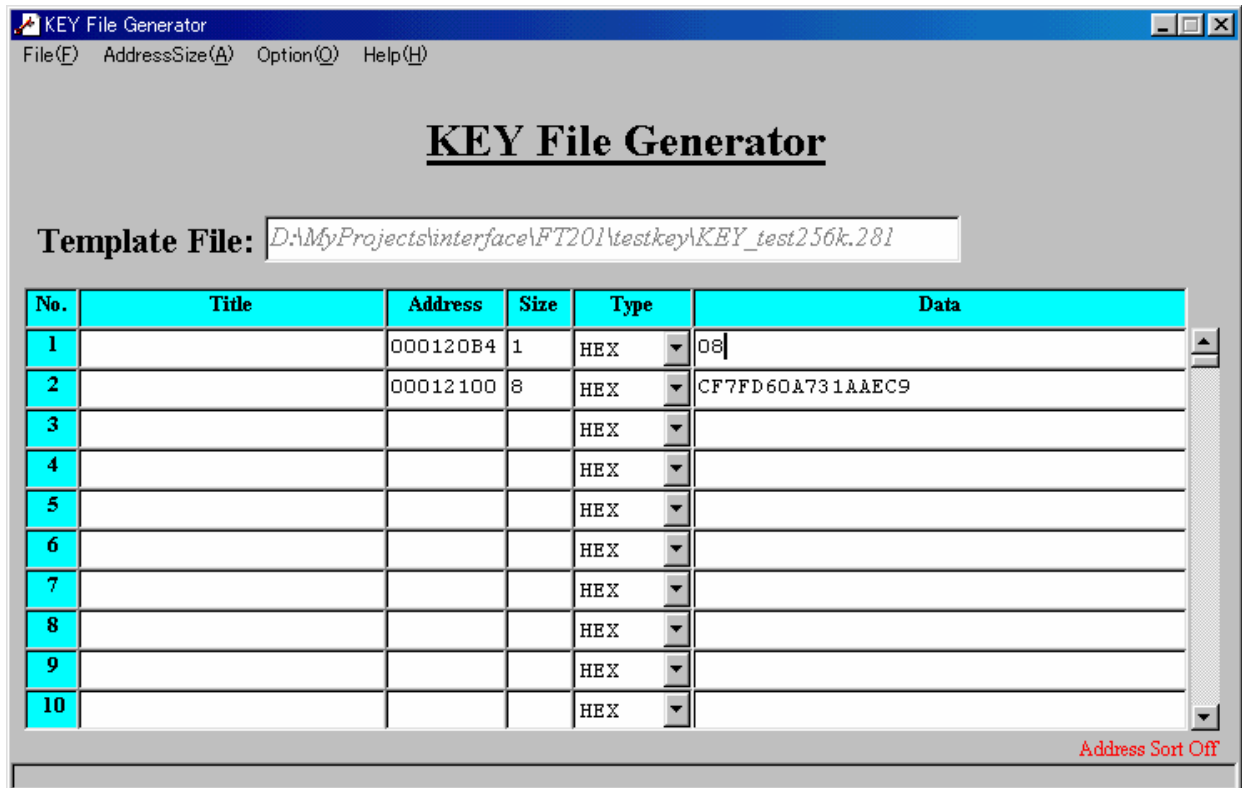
KEY File Generator

File(F) AddressSize(A) Option(O) Help(H)

KEY File Generator

Template File: D:\MyProjects\interface\FT201\testkey\KEY_test256k.281

| No. | Title | Address | Size | Type | Data |
|---|---|---|---|---|---|
| 1 | | 000120B4 | 1 | HEX | 08 |
| 2 | | 00012100 | 8 | HEX | CF7FD60A731AAEC9 |
| 3 | | | | HEX | |
| 4 | | | | HEX | |
| 5 | | | | HEX | |
| 6 | | | | HEX | |
| 7 | | | | HEX | |
| 8 | | | | HEX | |
| 9 | | | | HEX | |
| 10 | | | | HEX | |

Address Sort Off